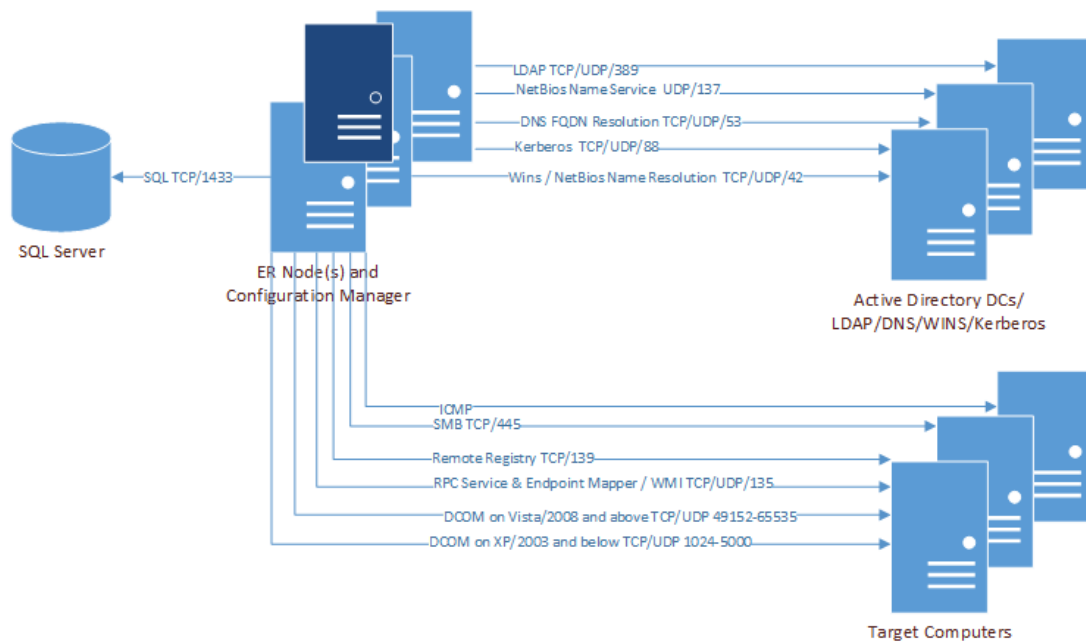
SQL TCP/1433

SQL Server

ER Node(s) and Configuration Manager

LDAP TCP/UDP/389
NetBios Name Service UDP/137
DNS FQDN Resolution TCP/UDP/53
Kerberos TCP/UDP/88
Wins / NetBios Name Resolution TCP/UDP/42

Active Directory DCs/ LDAP/DNS/WINS/Kerberos

ICMP
SMB TCP/445
Remote Registry TCP/139
RPC Service & Endpoint Mapper / WMI TCP/UDP/135
DCOM on Vista/2008 and above TCP/UDP 49152-65535
DCOM on XP/2003 and below TCP/UDP 1024-5000

Target Computers